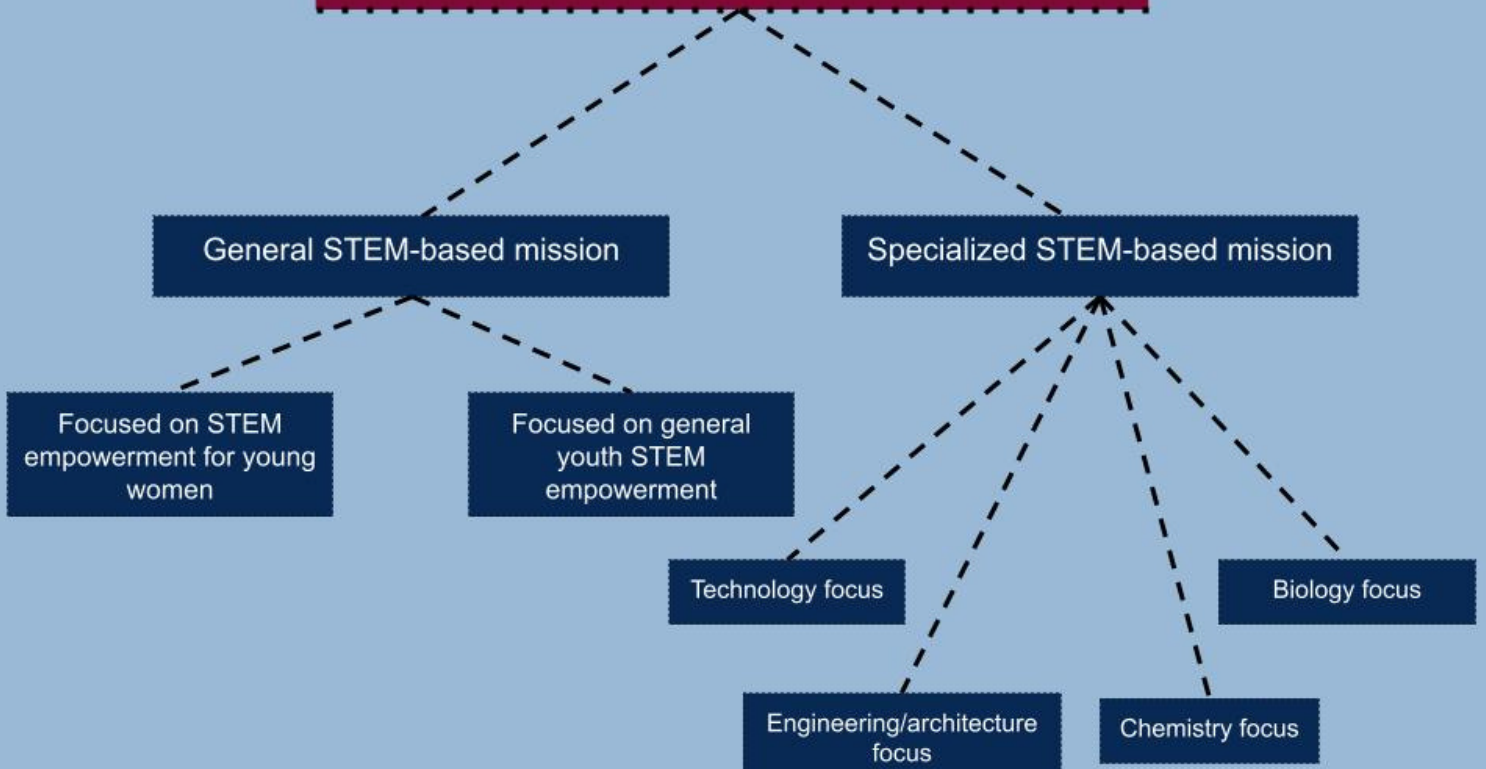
General STEM-based mission

Specialized STEM-based mission

Focused on STEM empowerment for young women

Focused on general youth STEM empowerment

Technology focus

Biology focus

Engineering/architecture focus

Chemistry focus